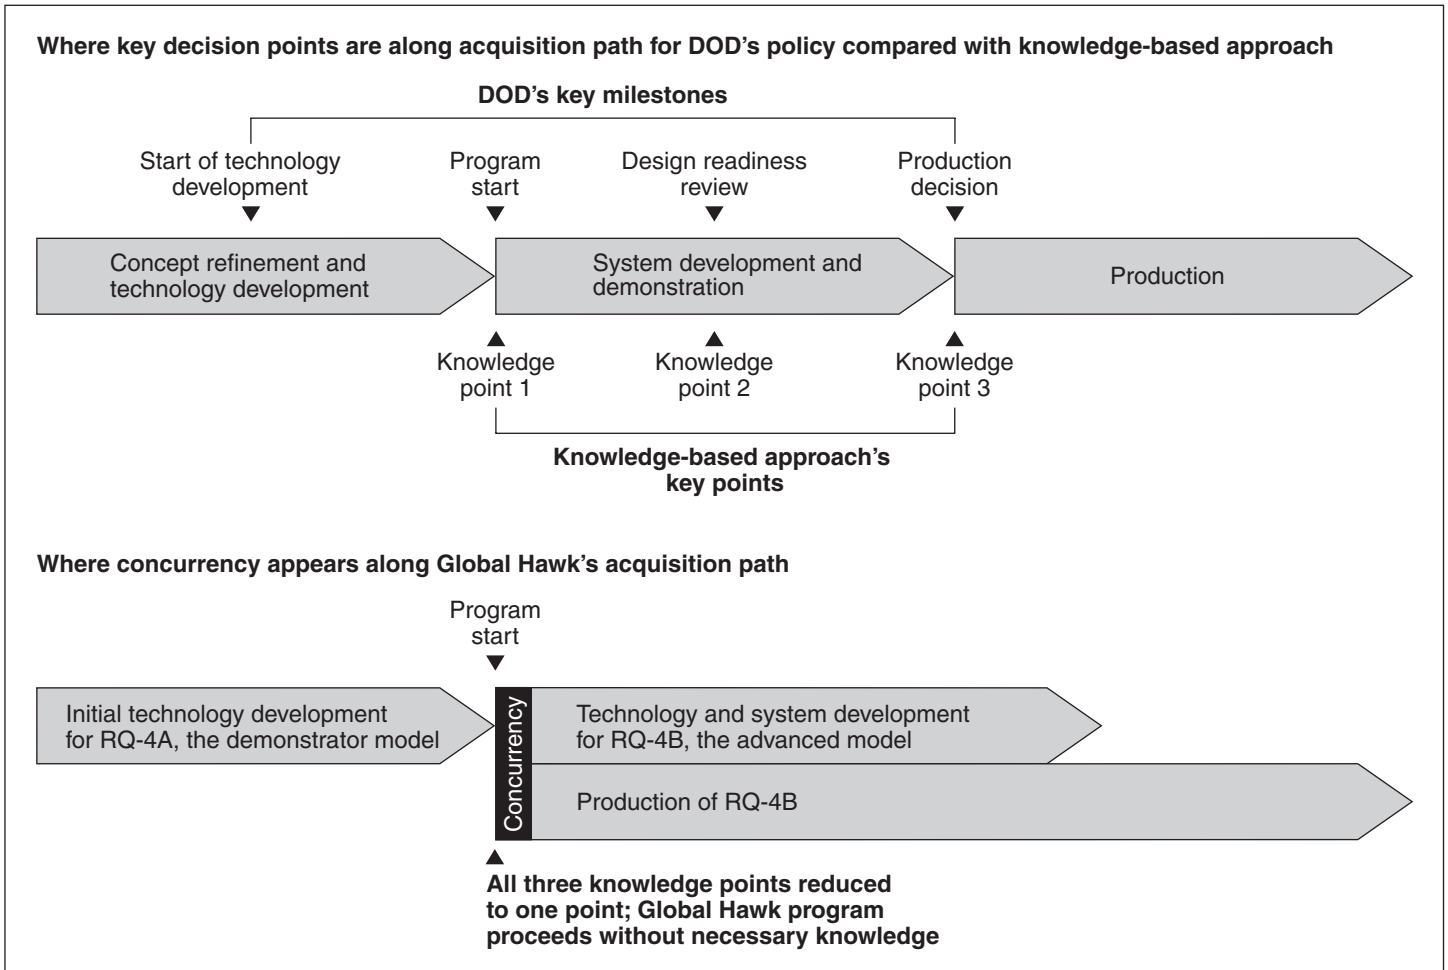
Where key decision points are along acquisition path for DOD's policy compared with knowledge-based approach

DOD's key milestones

Start of technology development

Program start

Design readiness review

Production decision

Concept refinement and technology development

System development and demonstration

Production

Knowledge point 1

Knowledge point 2

Knowledge point 3

Knowledge-based approach's key points

Where concurrency appears along Global Hawk's acquisition path

Program start

Initial technology development for RQ-4A, the demonstrator model

Concurrency

Technology and system development for RQ-4B, the advanced model

Production of RQ-4B

All three knowledge points reduced to one point; Global Hawk program proceeds without necessary knowledge